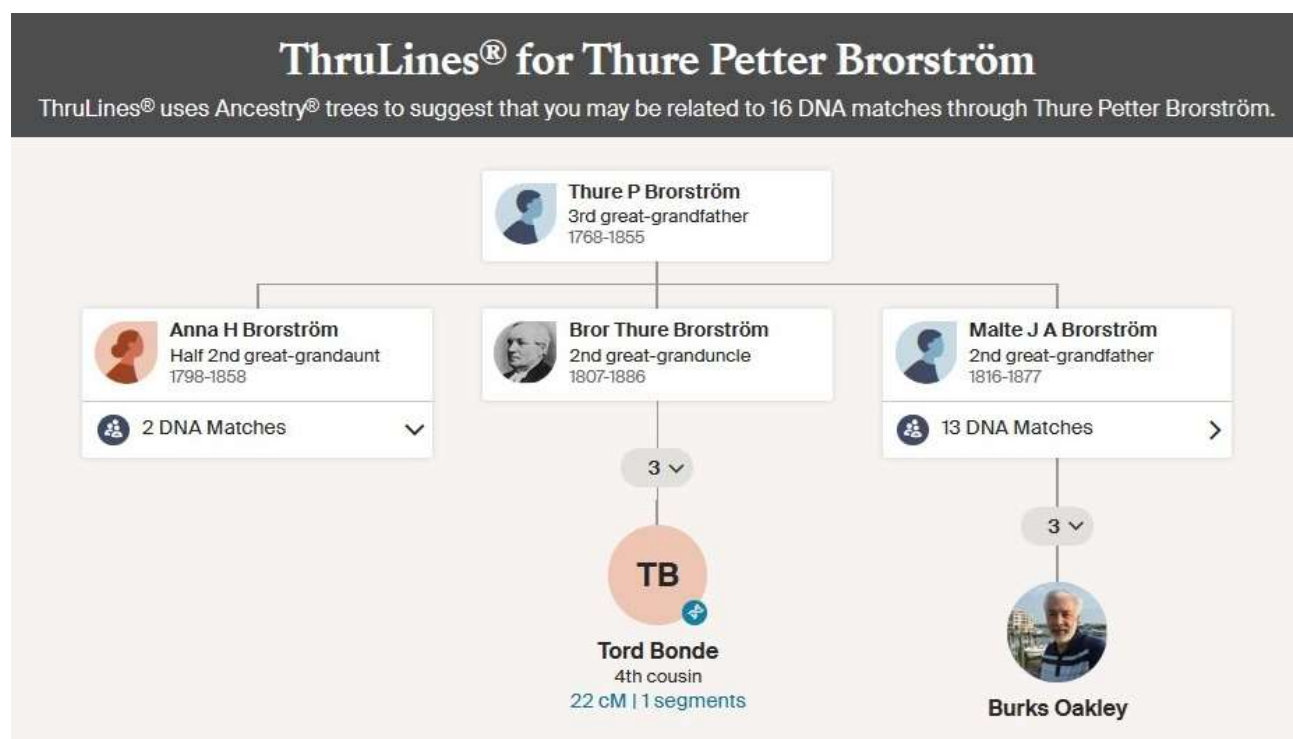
ThruLines® for Thure Petter Brorström

ThruLines® uses Ancestry® trees to suggest that you may be related to 16 DNA matches through Thure Petter Brorström.

Thure P Brorström
3rd great-grandfather
1768-1855

Anna H Brorström
Half 2nd great-grandaunt
1798-1858

2 DNA Matches

Bror Thure Brorström
2nd great-granduncle
1807-1886

3

TB

Tord Bonde
4th cousin
22 cM | 1 segments

Malte J A Brorström
2nd great-grandfather
1816-1877

13 DNA Matches

3

Burks Oakley